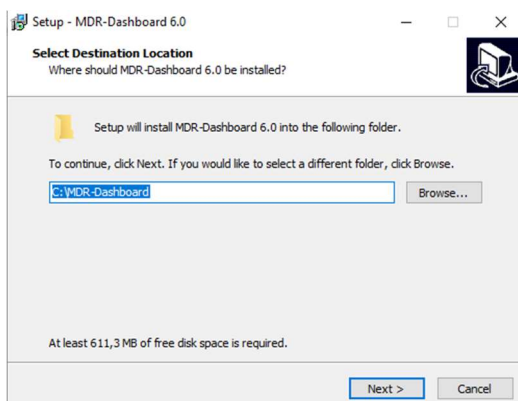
Setup - MDR-Dashboard 6.0

Select Destination Location
Where should MDR-Dashboard 6.0 be installed?

Setup will install MDR-Dashboard 6.0 into the following folder.

To continue, click Next. If you would like to select a different folder, click Browse.

C:\MDR-Dashboard

Browse...

At least 611,3 MB of free disk space is required.

Next >

Cancel